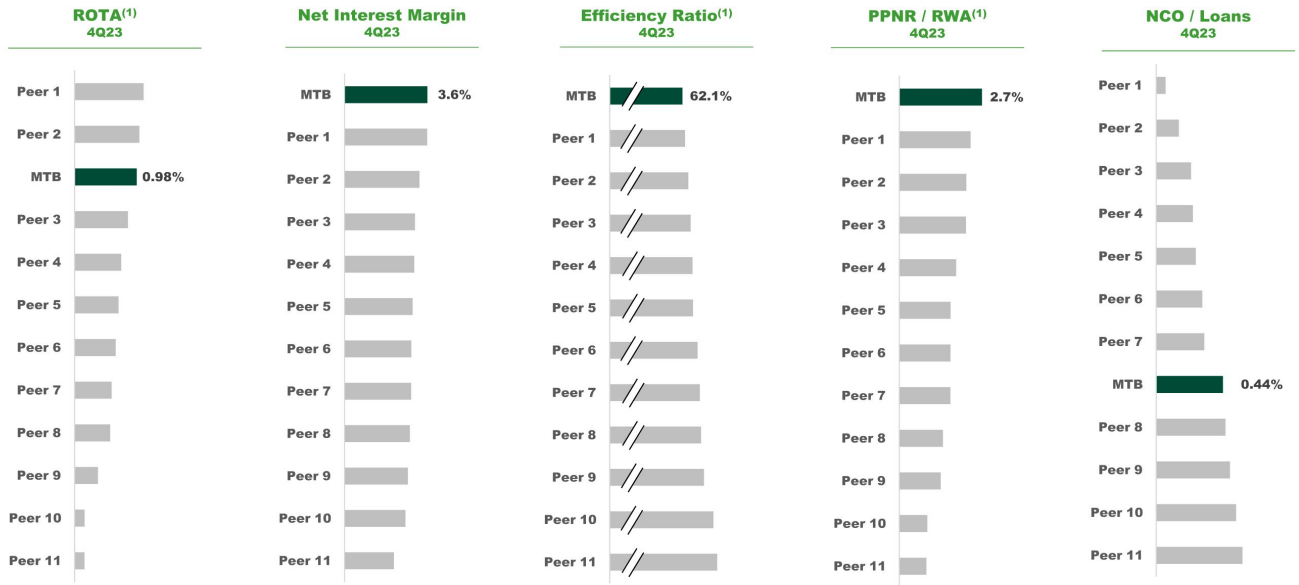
ROTA$^{(1)}$
4Q23

Peer 1
Peer 2
MTB 0.98%
Peer 3
Peer 4
Peer 5
Peer 6
Peer 7
Peer 8
Peer 9
Peer 10
Peer 11

Net Interest Margin
4Q23

MTB 3.6%
Peer 1
Peer 2
Peer 3
Peer 4
Peer 5
Peer 6
Peer 7
Peer 8
Peer 9
Peer 10
Peer 11

Efficiency Ratio$^{(1)}$
4Q23

MTB 62.1%
Peer 1
Peer 2
Peer 3
Peer 4
Peer 5
Peer 6
Peer 7
Peer 8
Peer 9
Peer 10
Peer 11

PPNR / RWA$^{(1)}$
4Q23

MTB 2.7%
Peer 1
Peer 2
Peer 3
Peer 4
Peer 5
Peer 6
Peer 7
Peer 8
Peer 9
Peer 10
Peer 11

NCO / Loans
4Q23

Peer 1
Peer 2
Peer 3
Peer 4
Peer 5
Peer 6
Peer 7
MTB 0.44%
Peer 8
Peer 9
Peer 10
Peer 11